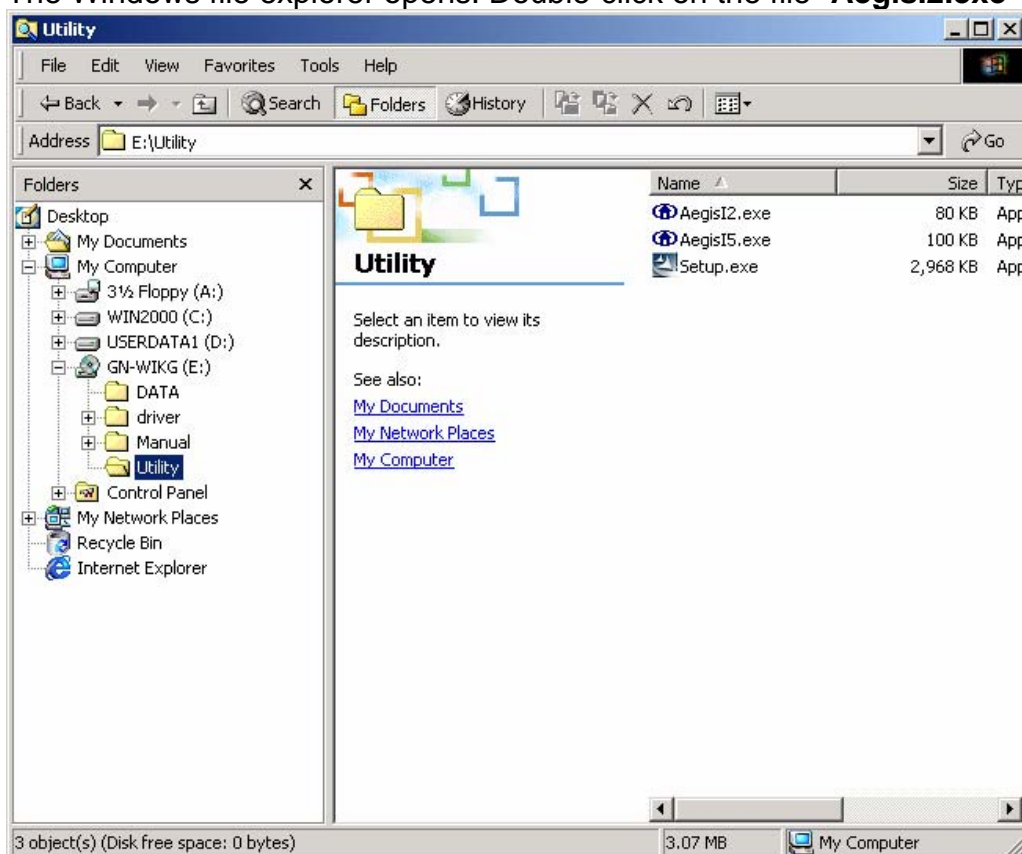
The Windows file explorer opens. Double-click on the file "AegisI2.exe"

Utility

File Edit View Favorites Tools Help

Back Search Folders History

Address E:\Utility

Go

Folders

Desktop
My Documents
My Computer
3½ Floppy (A:)
WIN2000 (C:)
USERDATA1 (D:)
GN-WIKG (E:)
DATA
driver
Manual
Utility
Control Panel
My Network Places
Recycle Bin
Internet Explorer

Utility

Select an item to view its description.

See also:
My Documents
My Network Places
My Computer

| Name | Size | Typ |
|---|---|---|
| AegisI2.exe | 80 KB | App |
| AegisI5.exe | 100 KB | App |
| Setup.exe | 2,968 KB | App |

3 object(s) (Disk free space: 0 bytes)

3.07 MB

My Computer